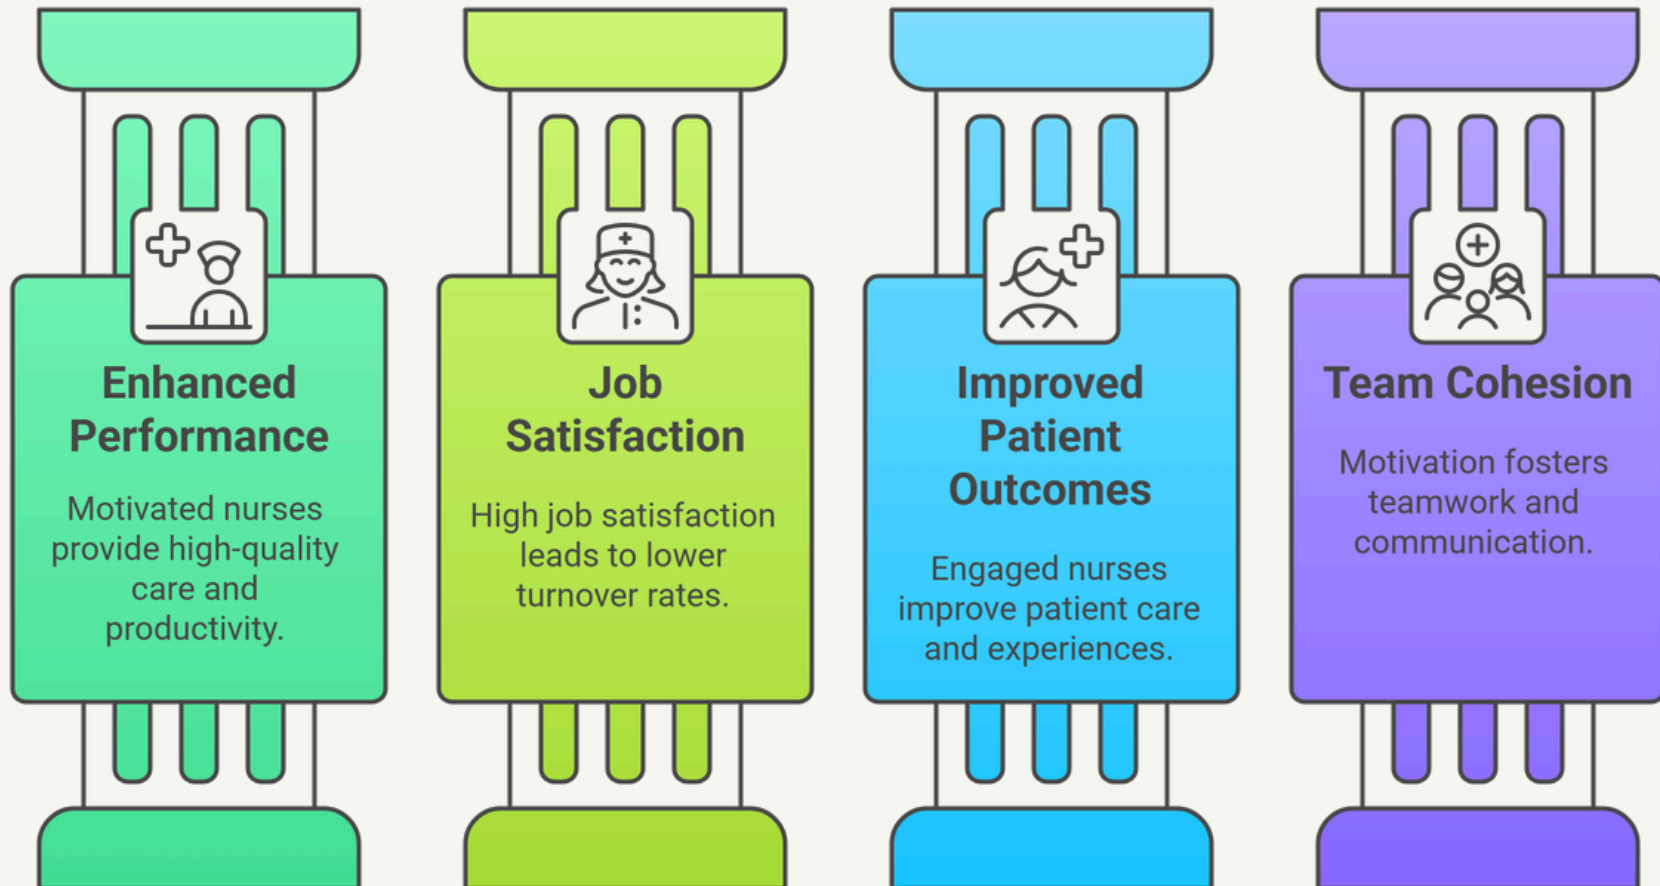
Enhanced Performance

Motivated nurses provide high-quality care and productivity.

Job Satisfaction

High job satisfaction leads to lower turnover rates.

Improved Patient Outcomes

Engaged nurses improve patient care and experiences.

Team Cohesion

Motivation fosters teamwork and communication.